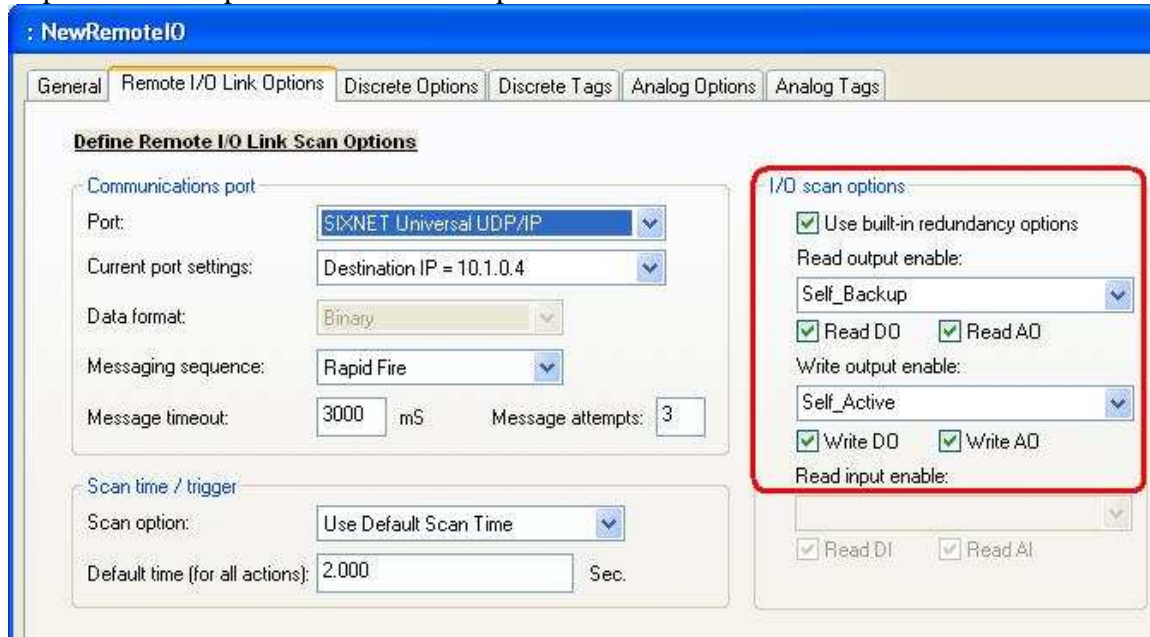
: NewRemoteIO

General | Remote I/O Link Options | Discrete Options | Discrete Tags | Analog Options | Analog Tags

Define Remote I/O Link Scan Options

Communications port

Port: SIXNET Universal UDP/IP

Current port settings: Destination IP = 10.1.0.4

Data format: Binary

Messaging sequence: Rapid Fire

Message timeout: 3000 mS Message attempts: 3

Scan time / trigger

Scan option: Use Default Scan Time

Default time (for all actions): 2.000 Sec.

I/O scan options

Use built-in redundancy options

Read output enable:

Self_Backup

Read DO Read AO

Write output enable:

Self_Active

Write DO Write AO

Read input enable:

Read DI Read AI